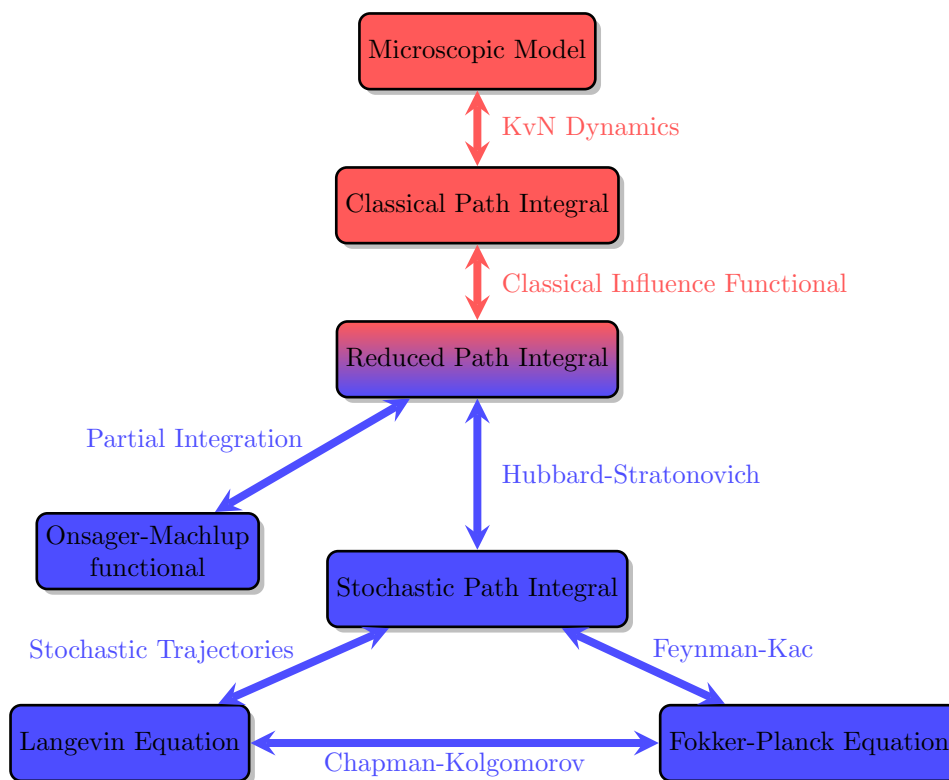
Microscopic Model

KvN Dynamics

Classical Path Integral

Classical Influence Functional

Reduced Path Integral

Partial Integration

Hubbard-Stratonovich

Onsager-Machlup functional

Stochastic Path Integral

Stochastic Trajectories

Feynman-Kac

Langevin Equation

Chapman-Kolgomorov

Fokker-Planck Equation